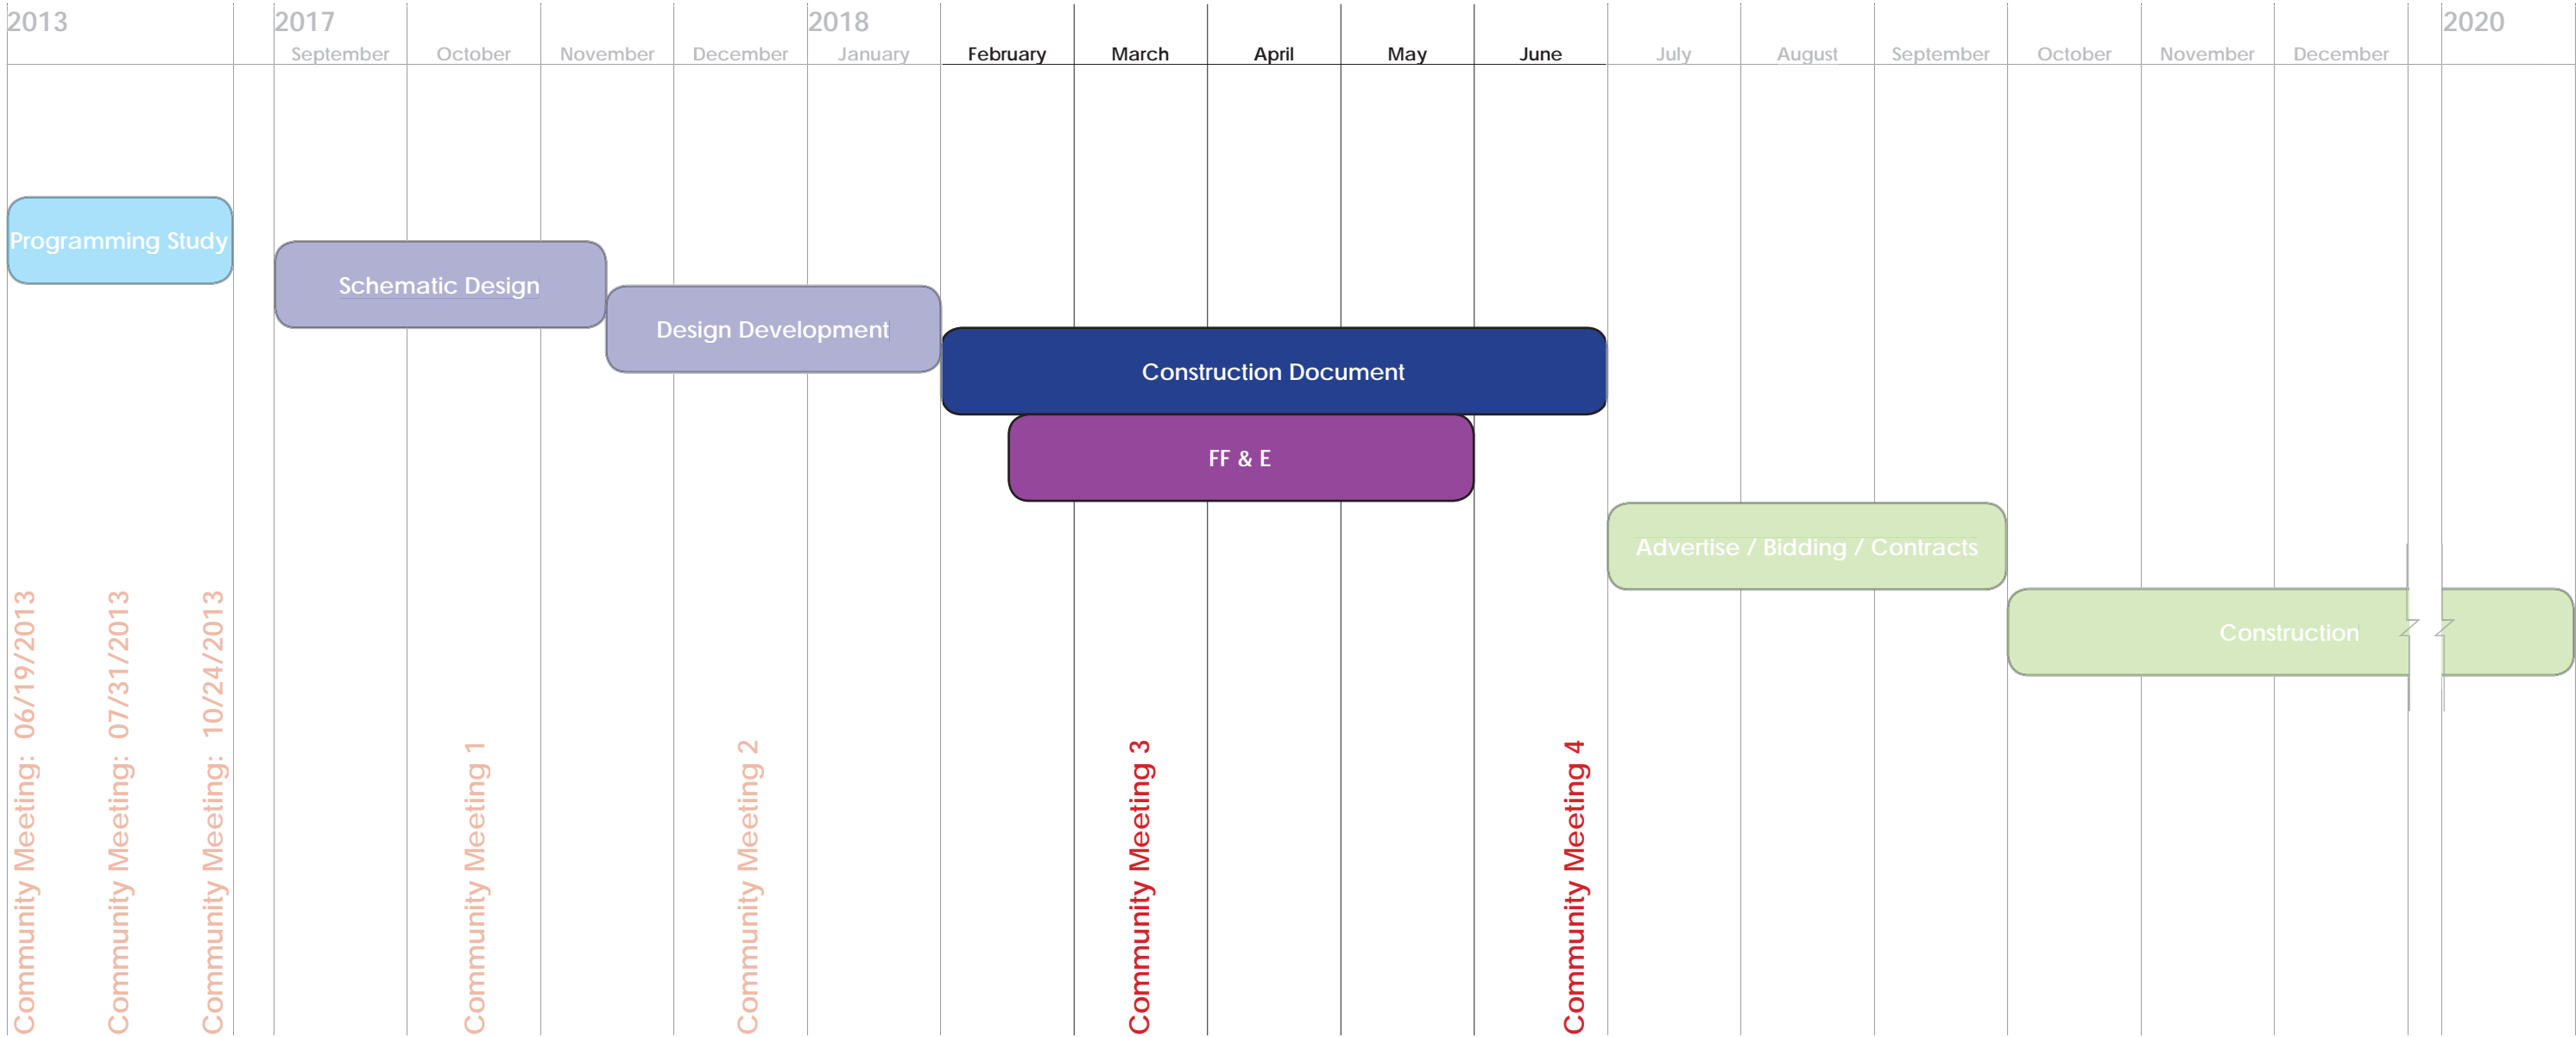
2013

2017
September

October

November

December

2018
January

February

March

April

May

June

July

August

September

October

November

December

2020

Programming Study

Schematic Design

Design Development

Construction Document

FF & E

Advertise / Bidding / Contracts

Construction

Community Meeting: 06/19/2013

Community Meeting: 07/31/2013

Community Meeting: 10/24/2013

Community Meeting 1

Community Meeting 2

Community Meeting 3

Community Meeting 4